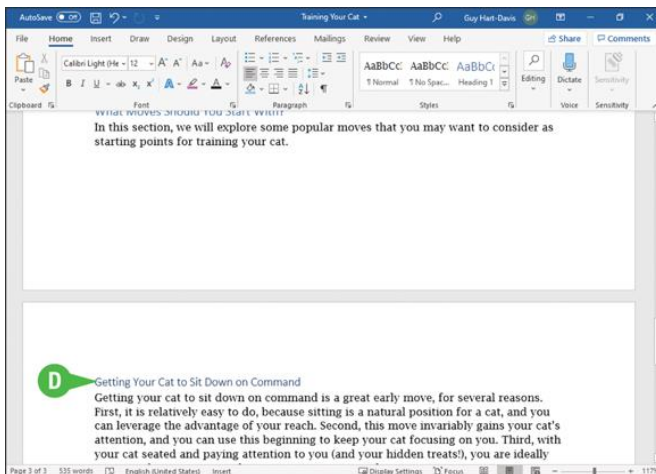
AutoSave Off Training Your Cat Guy Hart-Davis GH

File Home Insert Draw Design Layout References Mailings Review View Help Share Comments

Paste Calibri Light (He 12 A A Aa AaBbCc AaBbCc AaBbCc ¶ Normal ¶ No Spac... Heading 1 Editing Dictate Sensitivity

Clipboard Font Paragraph Styles Voice Sensitivity

What Moves Should You Start With?

In this section, we will explore some popular moves that you may want to consider as starting points for training your cat.

D

Getting Your Cat to Sit Down on Command

Getting your cat to sit down on command is a great early move, for several reasons. First, it is relatively easy to do, because sitting is a natural position for a cat, and you can leverage the advantage of your reach. Second, this move invariably gains your cat's attention, and you can use this beginning to keep your cat focusing on you. Third, with your cat seated and paying attention to you (and your hidden treats!), you are ideally

Page 3 of 3 535 words English (United States) Insert Display Settings Focus 117%